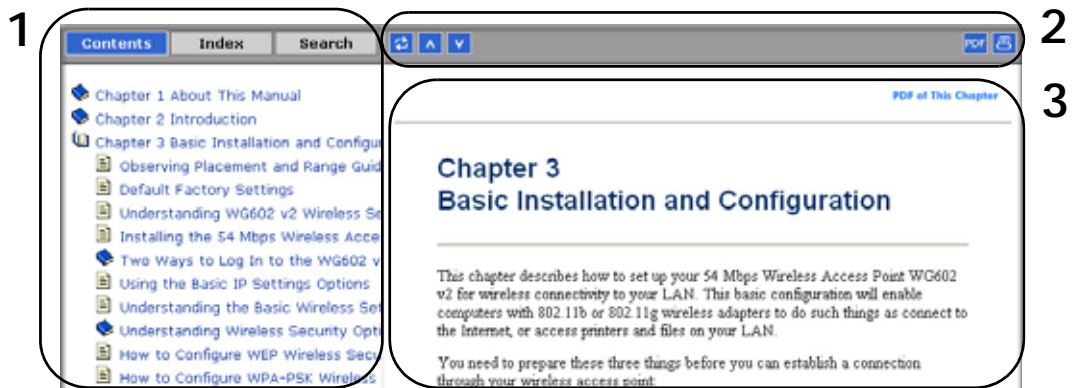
1

Contents Index Search

Chapter 1 About This Manual
Chapter 2 Introduction
Chapter 3 Basic Installation and Configu
Observing Placement and Range Guid
Default Factory Settings
Understanding WG602 v2 Wireless Se
Installing the 54 Mbps Wireless Acce
Two Ways to Log In to the WG602 v
Using the Basic IP Settings Options
Understanding the Basic Wireless Set
Understanding Wireless Security Opti
How to Configure WEP Wireless Secu
How to Configure WPA-PSK Wireless

2

PDF

3

PDF of This Chapter

Chapter 3
Basic Installation and Configuration

This chapter describes how to set up your 54 Mbps Wireless Access Point WG602 v2 for wireless connectivity to your LAN. This basic configuration will enable computers with 802.11b or 802.11g wireless adapters to do such things as connect to the Internet, or access printers and files on your LAN.

You need to prepare these three things before you can establish a connection through your wireless access point: